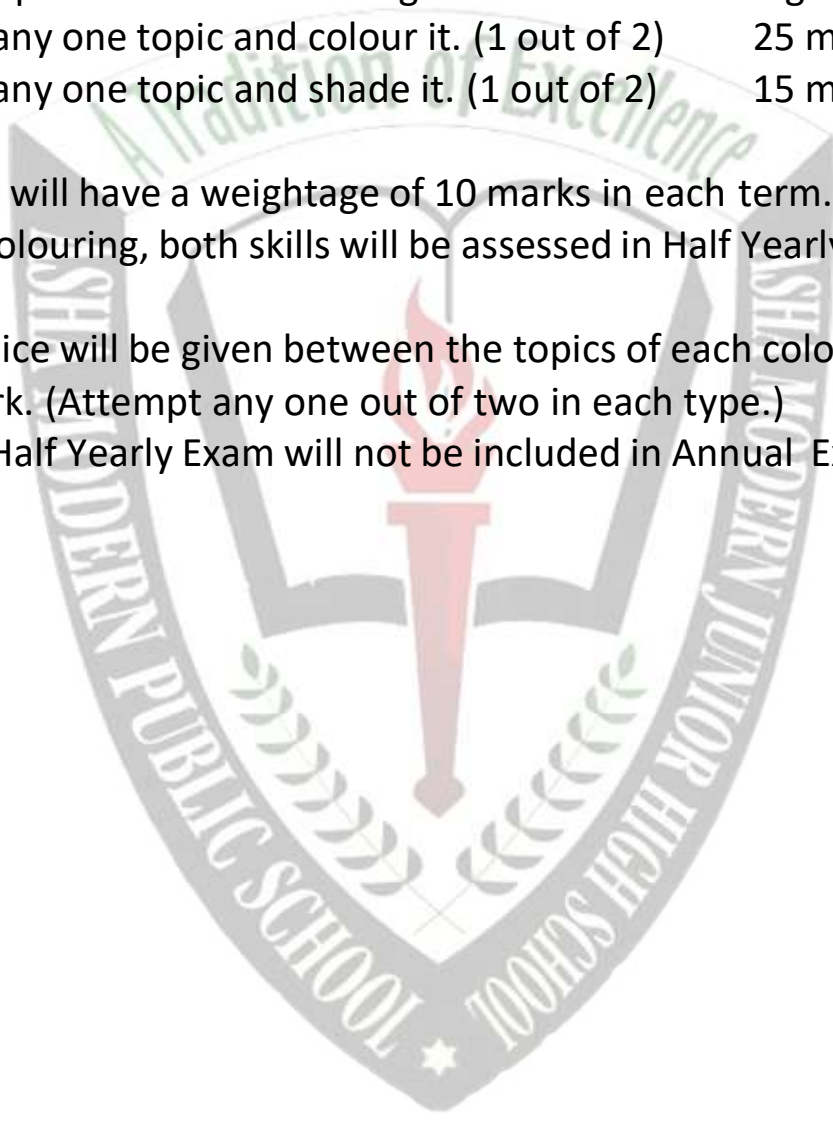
any one topic and colour it. (1 out of 2) 25 m
any one topic and shade it. (1 out of 2) 15 m

will have a weightage of 10 marks in each term.
olouring, both skills will be assessed in Half Yearl

ice will be given between the topics of each colo
rk. (Attempt any one out of two in each type.)
Half Yearly Exam will not be included in Annual E

A Tradition of Excellence

SHIVAM MODERN PUBLIC SCHOOL

SHIVAM MODERN JUNIOR HIGH SCHOOL